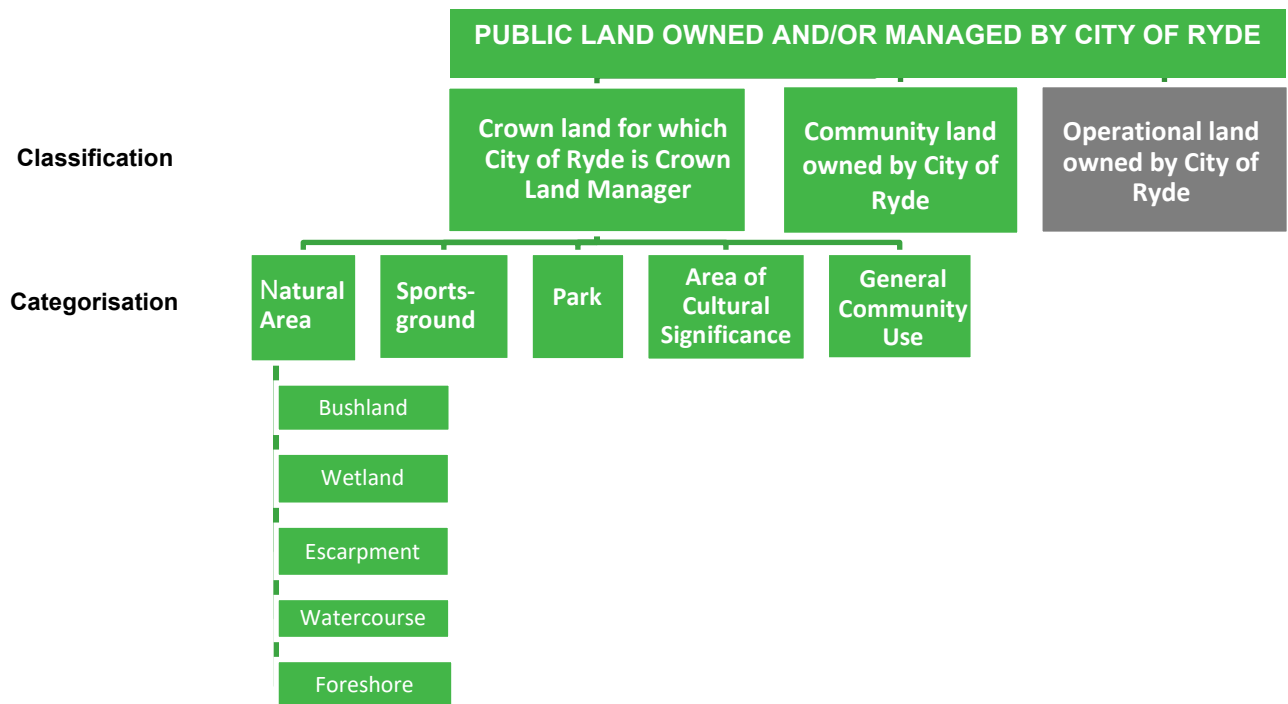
PUBLIC LAND OWNED AND/OR MANAGED BY CITY OF RYDE

Classification

Crown land for which City of Ryde is Crown Land Manager

Community land owned by City of Ryde

Operational land owned by City of Ryde

Categorisation

Natural Area

Sports-ground

Park

Area of Cultural Significance

General Community Use

Bushland

Wetland

Escarpment

Watercourse

Foreshore